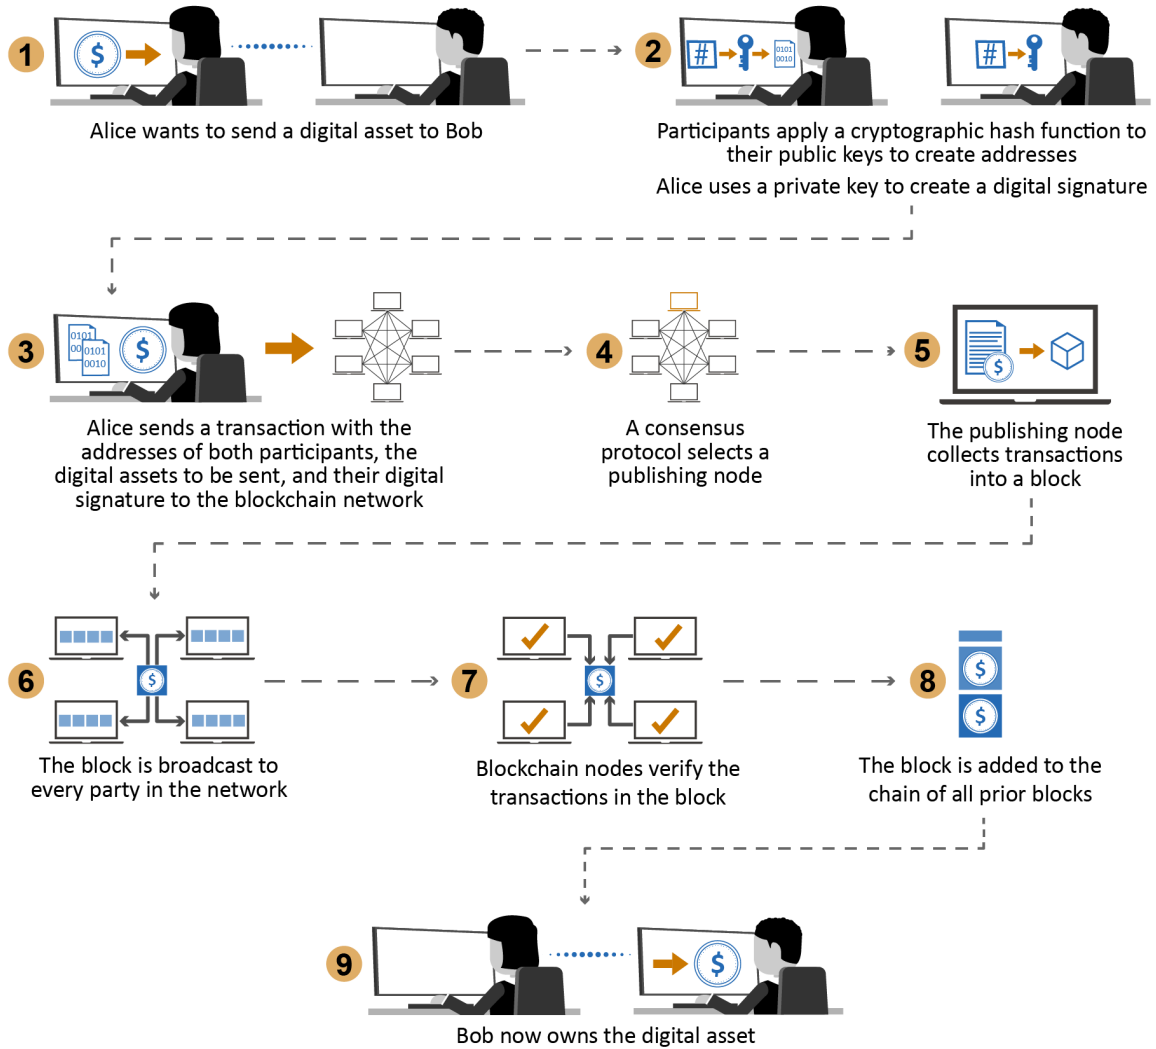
1
$
Alice wants to send a digital asset to Bob

2
#
0101
0010
#
Participants apply a cryptographic hash function to their public keys to create addresses
Alice uses a private key to create a digital signature

3
0101
00
0101
0010
$
Alice sends a transaction with the addresses of both participants, the digital assets to be sent, and their digital signature to the blockchain network

4
A consensus protocol selects a publishing node

5
$
The publishing node collects transactions into a block

6
$
The block is broadcast to every party in the network

7
$
Blockchain nodes verify the transactions in the block

8
$
$
The block is added to the chain of all prior blocks

9
$
Bob now owns the digital asset